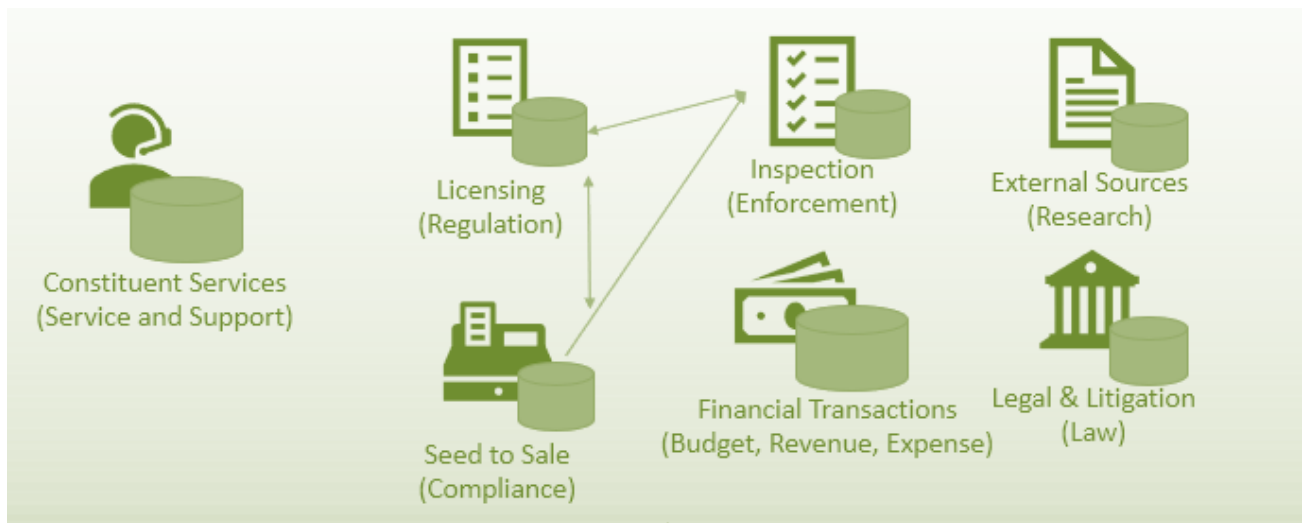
Constituent Services
(Service and Support)

Licensing
(Regulation)

Seed to Sale
(Compliance)

Inspection
(Enforcement)

Financial Transactions
(Budget, Revenue, Expense)

External Sources
(Research)

Legal & Litigation
(Law)